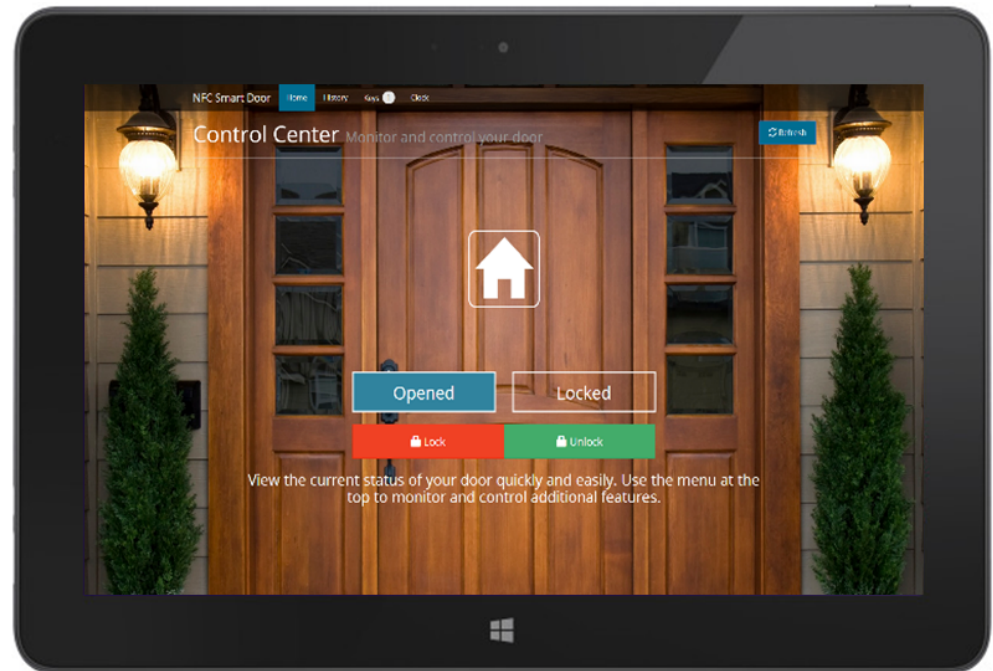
NFC Smart Door Home History Keys 0 Clock

Control Center Monitor and control your door

Refresh

Opened

Locked

Lock

Unlock

View the current status of your door quickly and easily. Use the menu at the top to monitor and control additional features.